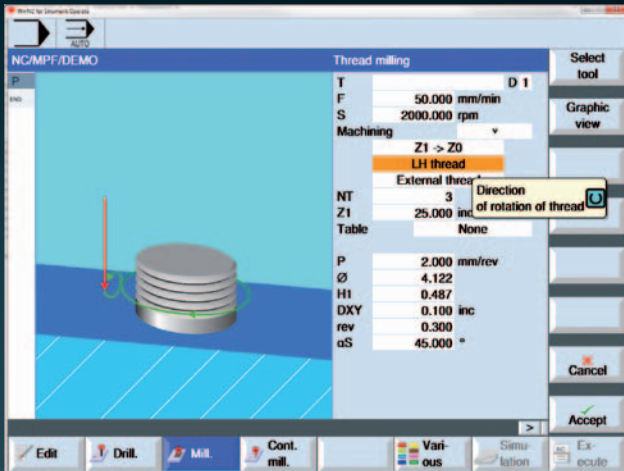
WinNC for Sinumerik Operate

AUTO

NC/MPF/DEMO

P

END

Thread milling

| | | |
|---|---|---|
| T | | D 1 |
| F | 50.000 | mm/min |
| S | 2000.000 | rpm |
| Machining | | ▾ |
| | Z1 -> Z0 | |
| | LH thread | |
| | External thread | |
| NT | 3 | |
| Z1 | 25.000 | inc |
| Table | None | |
| P | 2.000 | mm/rev |
| Ø | 4.122 | |
| H1 | 0.487 | |
| DXY | 0.100 | inc |
| rev | 0.300 | |
| αS | 45.000 | ° |

Direction of rotation of thread

Select tool

Graphic view

Cancel

Accept

>

Edit

Drill.

Mill.

Cont. mill.

Various

Simulation

Execute